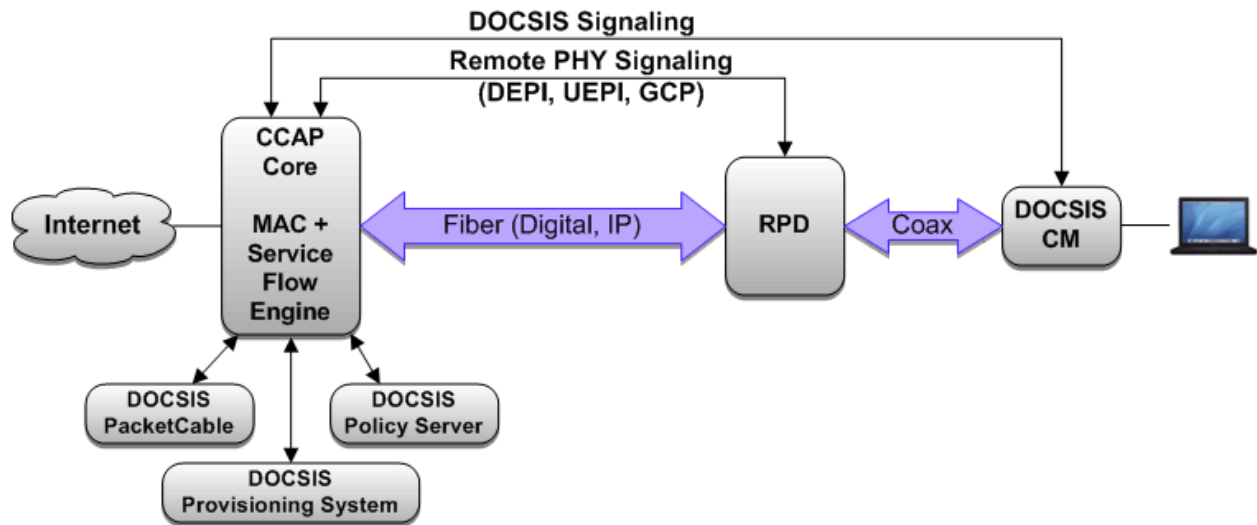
DOCSIS Signaling

Remote PHY Signaling
(DEPI, UEPI, GCP)

CCAP
Core

MAC +
Service
Flow
Engine

Internet

Fiber (Digital, IP)

RPD

Coax

DOCSIS
CM

DOCSIS
PacketCable

DOCSIS
Policy Server

DOCSIS
Provisioning System